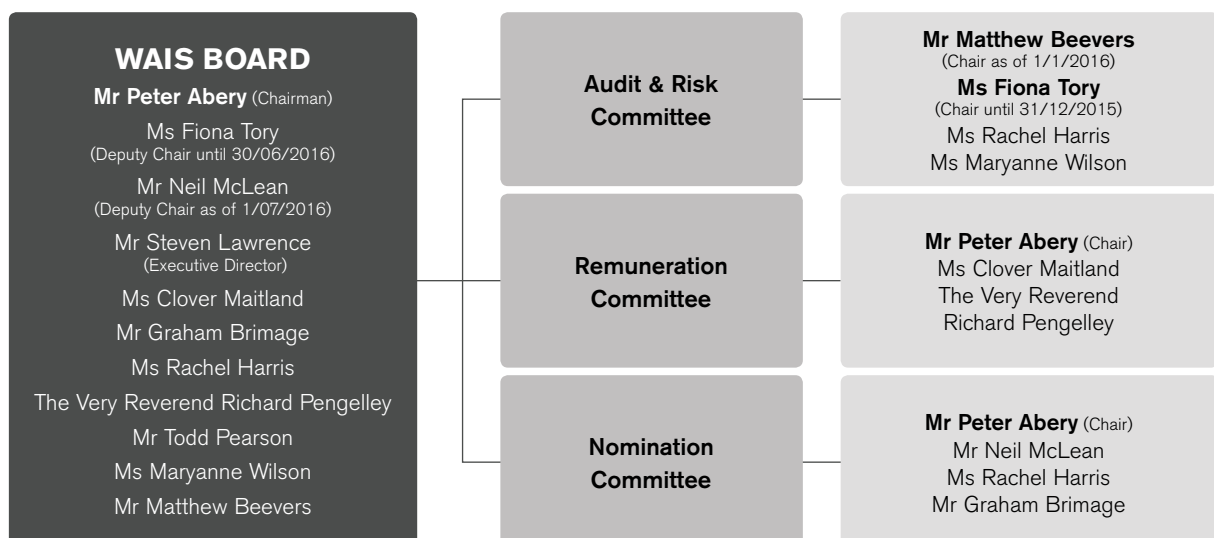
WAIS BOARD

Mr Peter Abery (Chairman)

Ms Fiona Tory
(Deputy Chair until 30/06/2016)

Mr Neil McLean
(Deputy Chair as of 1/07/2016)

Mr Steven Lawrence
(Executive Director)

Ms Clover Maitland

Mr Graham Brimage

Ms Rachel Harris

The Very Reverend Richard Pengelley

Mr Todd Pearson

Ms Maryanne Wilson

Mr Matthew Beevers

Audit & Risk Committee

Mr Matthew Beevers
(Chair as of 1/1/2016)
Ms Fiona Tory
(Chair until 31/12/2015)
Ms Rachel Harris
Ms Maryanne Wilson

Remuneration Committee

Mr Peter Abery (Chair)
Ms Clover Maitland
The Very Reverend Richard Pengelley

Nomination Committee

Mr Peter Abery (Chair)
Mr Neil McLean
Ms Rachel Harris
Mr Graham Brimage